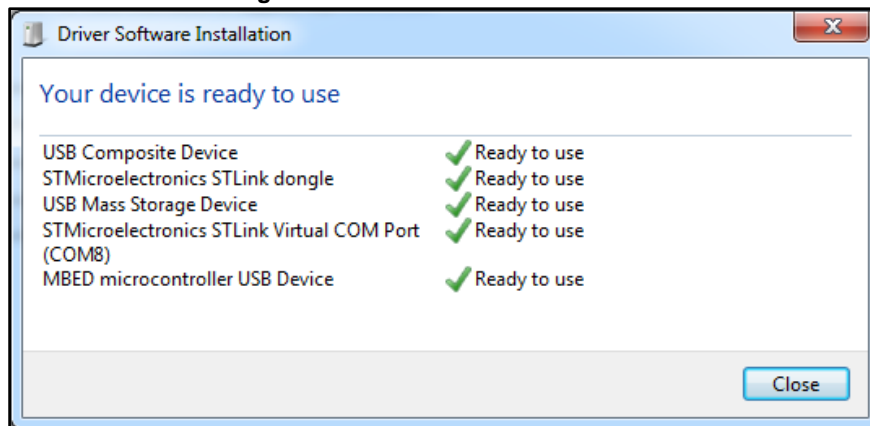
Driver Software Installation

Your device is ready to use

| | |
|---|---|
| USB Composite Device | Ready to use |
| STMicroelectronics STLink dongle | Ready to use |
| USB Mass Storage Device | Ready to use |
| STMicroelectronics STLink Virtual COM Port (COM8) | Ready to use |
| MBED microcontroller USB Device | Ready to use |

Close